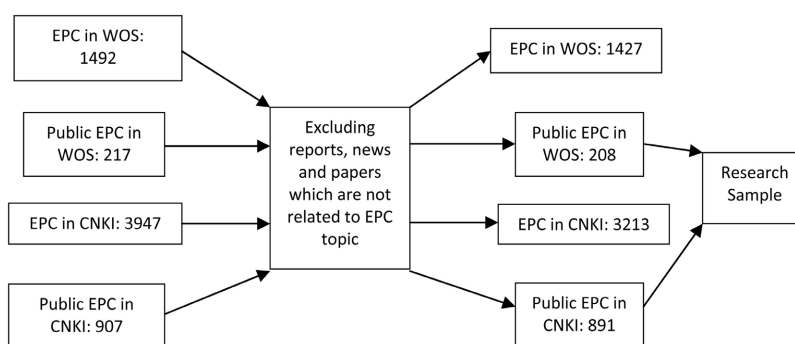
EPC in WOS: 1492

Public EPC in WOS: 217

EPC in CNKI: 3947

Public EPC in CNKI: 907

Excluding reports, news and papers which are not related to EPC topic

EPC in WOS: 1427

Public EPC in WOS: 208

EPC in CNKI: 3213

Public EPC in CNKI: 891

Research Sample